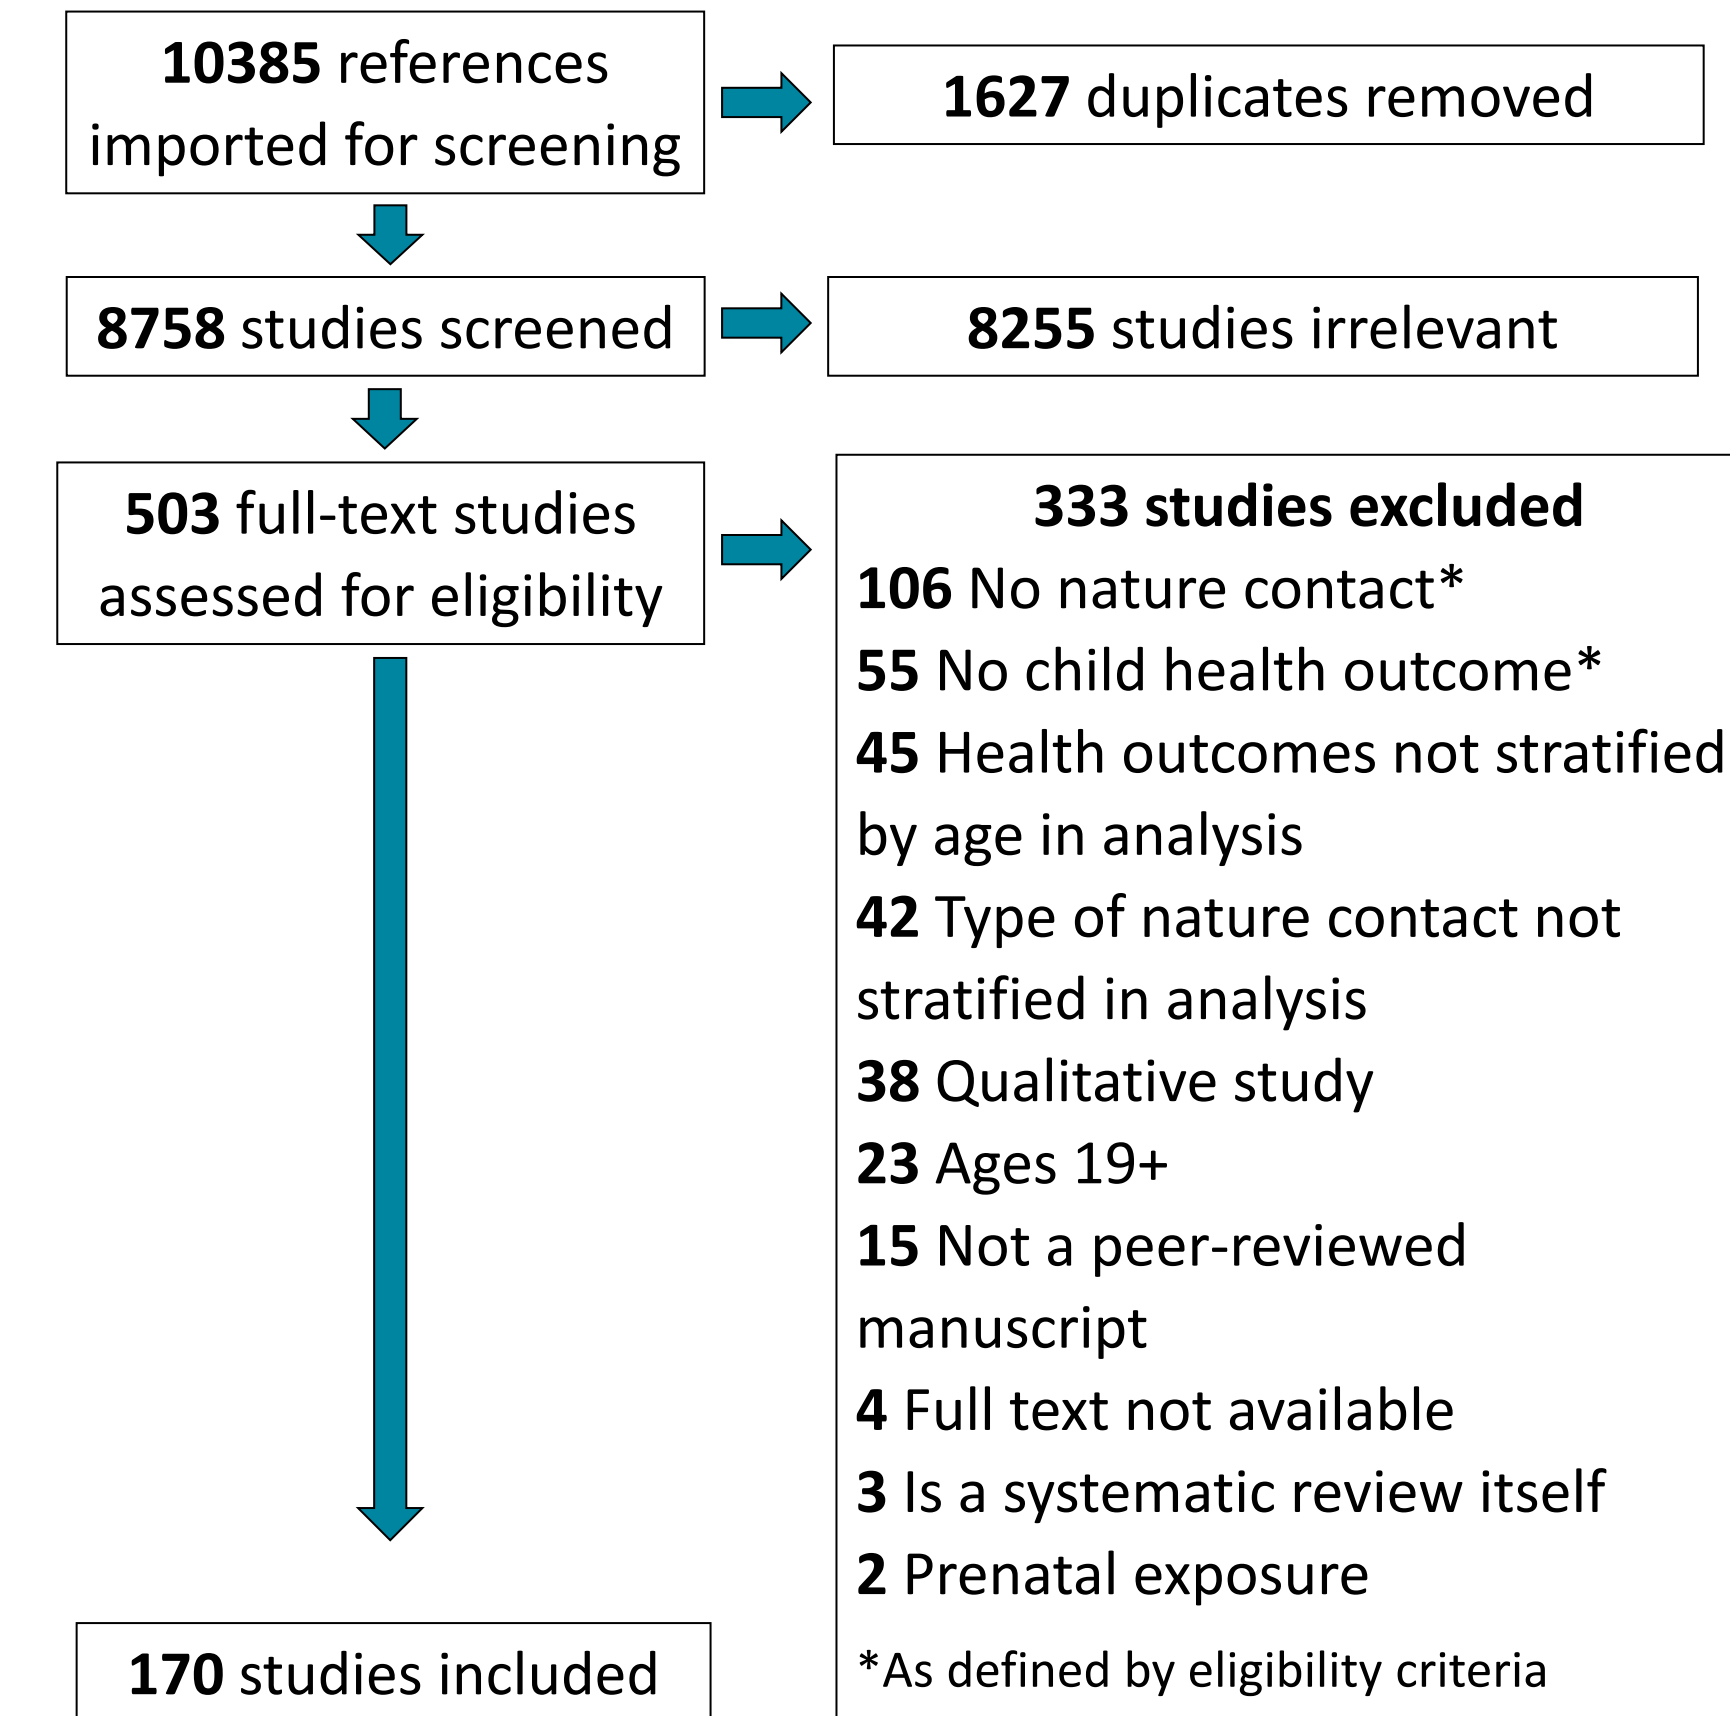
10385 references imported for screening

1627 duplicates removed

8758 studies screened

8255 studies irrelevant

503 full-text studies assessed for eligibility

333 studies excluded
106 No nature contact*
55 No child health outcome*
45 Health outcomes not stratified by age in analysis
42 Type of nature contact not stratified in analysis
38 Qualitative study
23 Ages 19+
15 Not a peer-reviewed manuscript
4 Full text not available
3 Is a systematic review itself
2 Prenatal exposure
*As defined by eligibility criteria

170 studies included